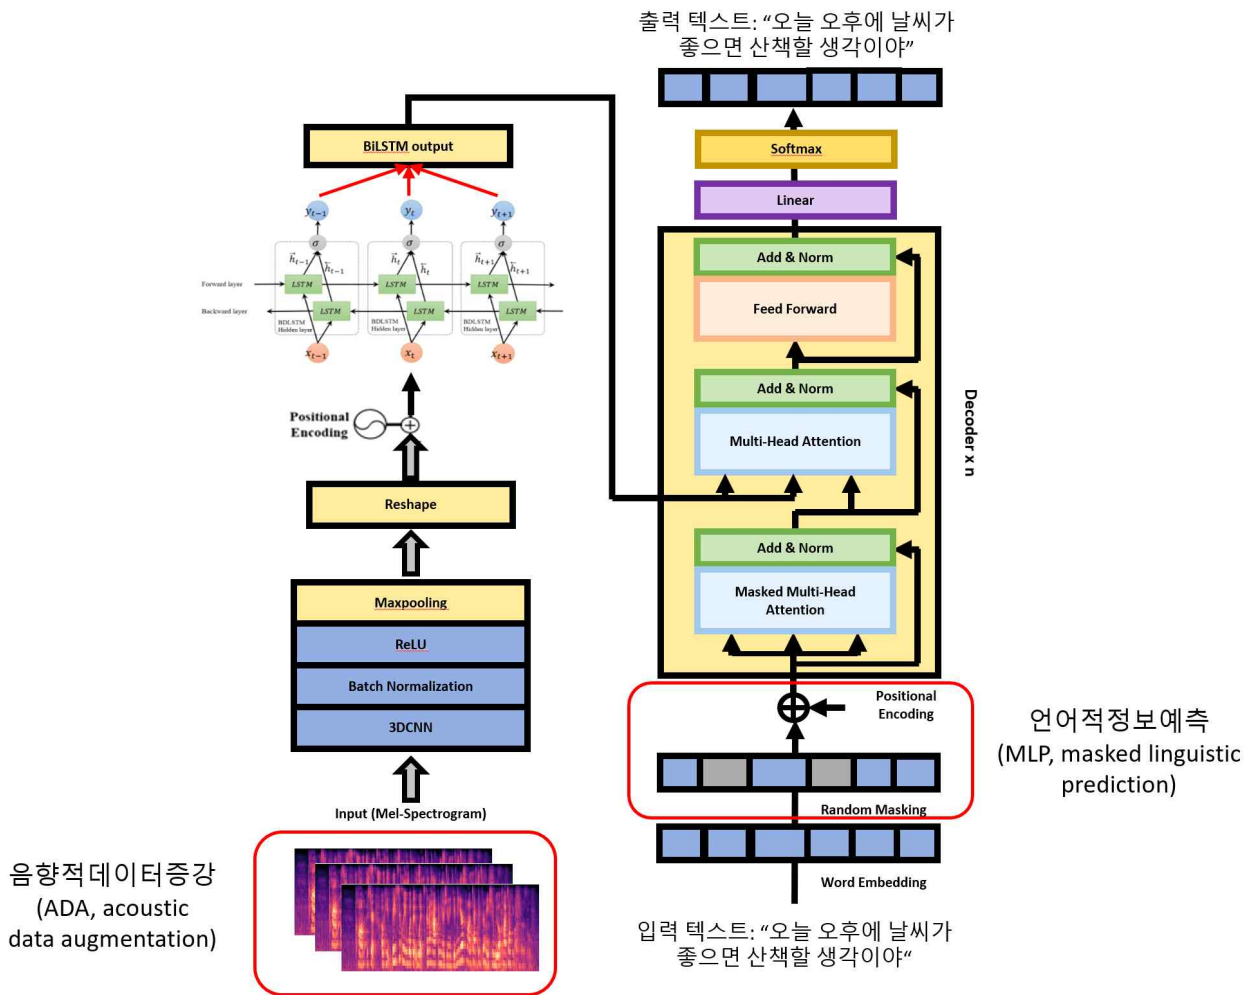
출력 텍스트: "오늘 오후에 날씨가 좋으면 산책할 생각이야"

BiLSTM output

$y_{t-1}$ $y_t$ $y_{t+1}$

$\sigma$ $\sigma$ $\sigma$

$\vec{h}_{t-1}$ $\overleftarrow{h}_{t-1}$ $\vec{h}_t$ $\overleftarrow{h}_t$ $\vec{h}_{t+1}$ $\overleftarrow{h}_{t+1}$

Forward layer
Backward layer

LSTM LSTM LSTM LSTM LSTM LSTM

BDLSTM Hidden layer
BDLSTM Hidden layer
BDLSTM Hidden layer

$x_{t-1}$ $x_t$ $x_{t+1}$

Positional Encoding

Reshape

Maxpooling
ReLU
Batch Normalization
3DCNN

Input (Mel-Spectrogram)

음향적데이터증강
(ADA, acoustic data augmentation)

Softmax
Linear
Add & Norm
Feed Forward
Add & Norm
Multi-Head Attention
Add & Norm
Masked Multi-Head Attention

Decoder x n

Positional Encoding

Random Masking

Word Embedding

언어적정보예측
(MLP, masked linguistic prediction)

입력 텍스트: "오늘 오후에 날씨가 좋으면 산책할 생각이야"